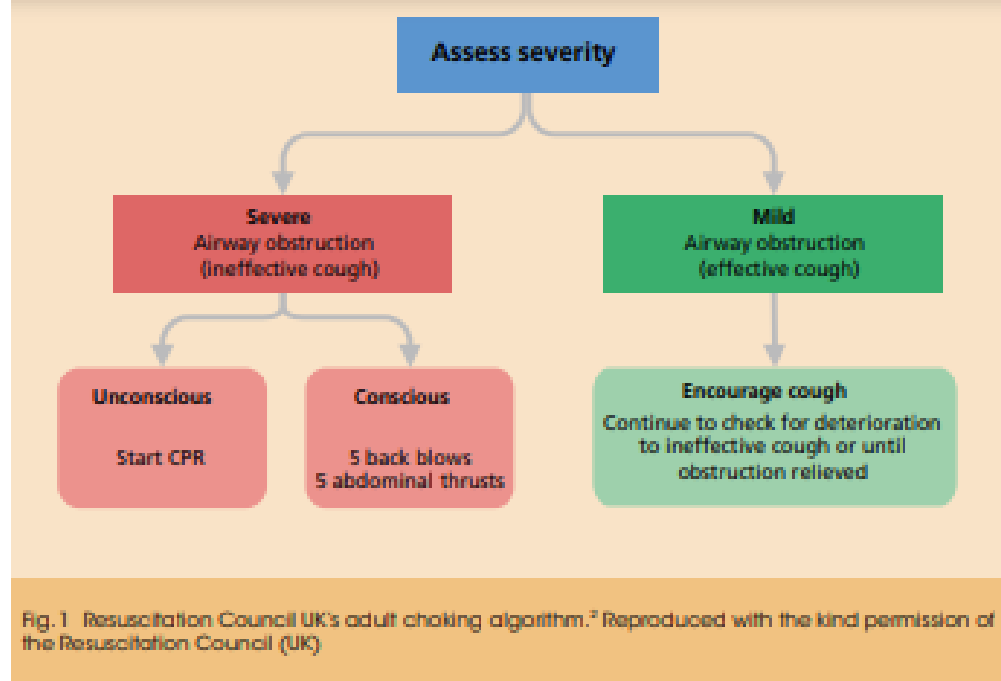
Assess severity

Severe
Airway obstruction
(ineffective cough)

Mild
Airway obstruction
(effective cough)

Unconscious

Start CPR

Conscious

5 back blows
5 abdominal thrusts

Encourage cough
Continue to check for deterioration to ineffective cough or until obstruction relieved

Fig. 1 Resuscitation Council UK's adult choking algorithm.$^{2}$ Reproduced with the kind permission of the Resuscitation Council (UK)